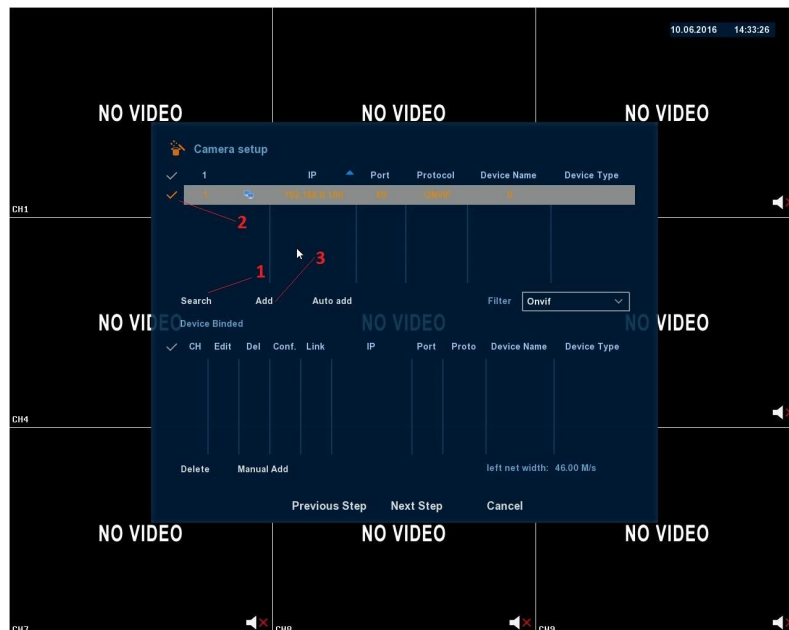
10.06.2016 14:33:26

NO VIDEO

NO VIDEO

NO VIDEO

Camera setup

| ✓ | 1 | | IP | Port | Protocol | Device Name | Device Type |
|---|---|---|---|---|---|---|---|
| ✓ | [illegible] | | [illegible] | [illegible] | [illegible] | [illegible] | |

CH1

2

1

3

Search Add Auto add

Filter Onvif

NO VIDEO

NO VIDEO

NO VIDEO

Device Binded

| ✓ | CH | Edit | Del | Conf. | Link | IP | Port | Proto | Device Name | Device Type |
|---|---|---|---|---|---|---|---|---|---|---|

CH4

Delete Manual Add

left net width: 46.00 M/s

Previous Step Next Step Cancel

NO VIDEO

NO VIDEO

NO VIDEO

CH7

CH8

CH9